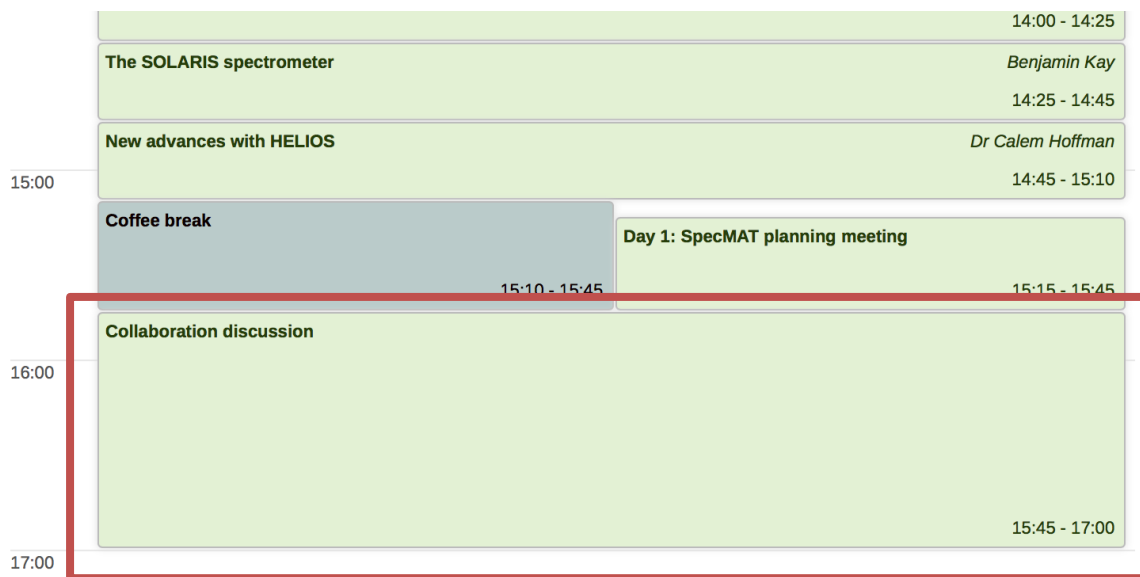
14:00 - 14:25

The SOLARIS spectrometer
Benjamin Kay
14:25 - 14:45

New advances with HELIOS
Dr Calem Hoffman
14:45 - 15:10

15:00

Coffee break
15:10 - 15:45

Day 1: SpecMAT planning meeting
15:15 - 15:45

Collaboration discussion

16:00

15:45 - 17:00

17:00